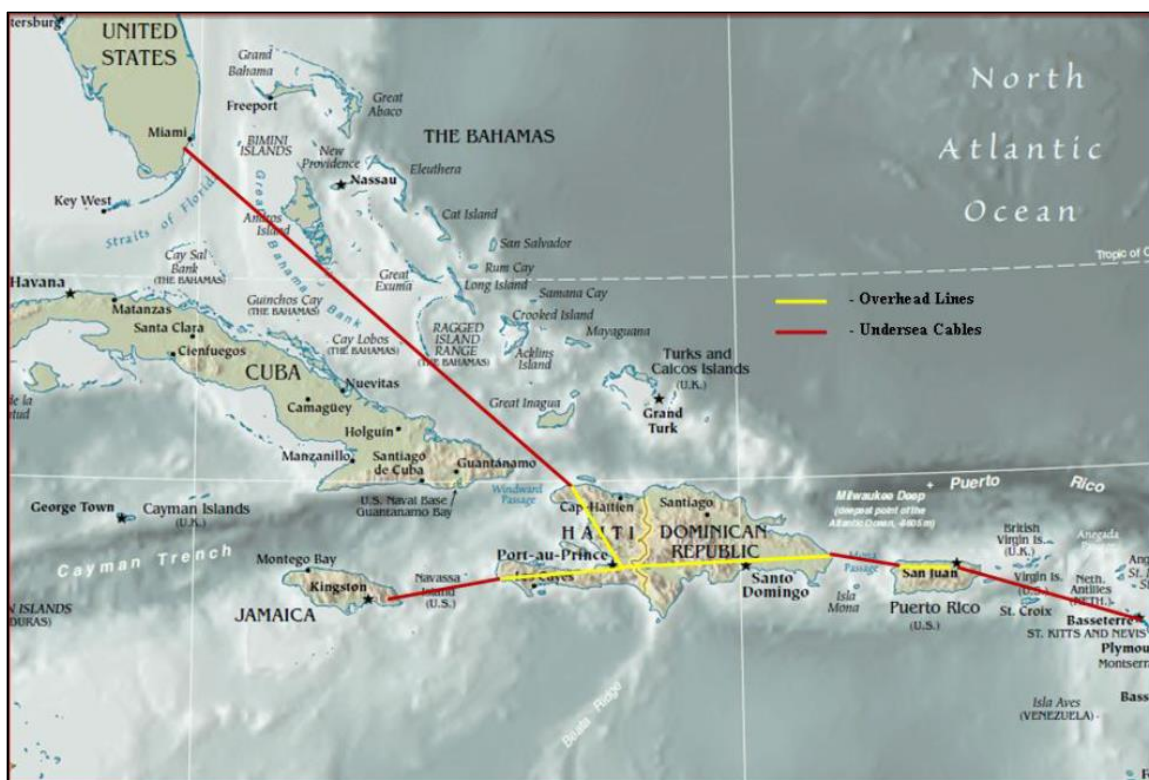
tersburg
UNITED STATES
Grand Bahama
Freeport
Great Abaco
Miami
BIMINI ISLANDS
New Providence
THE BAHAMAS
North Atlantic Ocean
Nassau
Eleuthera
Key West
Straits of Florida
Andros Island
Great Bahama Bank
Cat Island
San Salvador
Cay Sal Bank (THE BAHAMAS)
Rum Cay
Tropic of C
Havana
Great Exuma
Long Island
Samana Cay
Matanzas
Santa Clara
Guinchos Cay (THE BAHAMAS)
Crooked Island
Mayaguana
- Overhead Lines
- Undersea Cables
Cienfuegos
Cay Lobos (THE BAHAMAS)
RAGGED ISLAND RANGE (THE BAHAMAS)
Acklins Island
Turks and Caicos Islands (U.K.)
CUBA
Nuevitas
de la ntud
Camagüey
Great Inagua
Grand Turk
Holguín
Manzanillo
Santiago de Cuba
Guantánamo
U.S. Naval Base Guantanamo Bay
Windward Passage
Cap-Haïtien
Santiago
Milwaukee Deep (deepest point of the Atlantic Ocean, -8605 m)
Puerto Rico
George Town
Cayman Islands (U.K.)
HAITI
DOMINICAN REPUBLIC
British Virgin Is. (U.K.)
Anegada
Cayman Trench
Montego Bay
Port-au-Prince
Les Cayes
Santo Domingo
Mona Passage
San Juan
Virgin Is. (U.S.)
Neth. Antilles (NETH.)
Kingston
Navassa Island (U.S.)
Isla Mona
Puerto Rico (U.S.)
St. Croix
Basseterre
N ISLANDS DURAS)
JAMAICA
ST. KITTS AND NEVIS
Plymou
Montserr
Beata Ridge
Isla Aves (VENEZUELA)
Bass